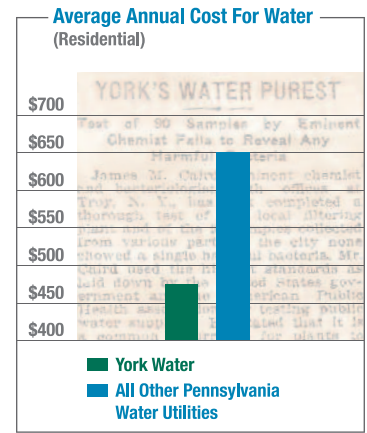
Average Annual Cost For Water
(Residential)

$700
$650
$600
$550
$500
$450
$400

YORK'S WATER PUREST

Test of 90 Samples by Eminent Chemist Fails to Reveal Any Harmful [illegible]

James M. Caird, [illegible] chemist and bacteriologist, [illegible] offices at Troy, N. Y., has just completed a thorough test of the local filtering plant and of the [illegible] collected from various parts of the city none showed a single harmful bacteria. Mr. Caird used the highest standards as laid down by the United States government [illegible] American Public Health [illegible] testing public water supply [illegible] that it is a common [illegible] for plants to

York Water
All Other Pennsylvania Water Utilities